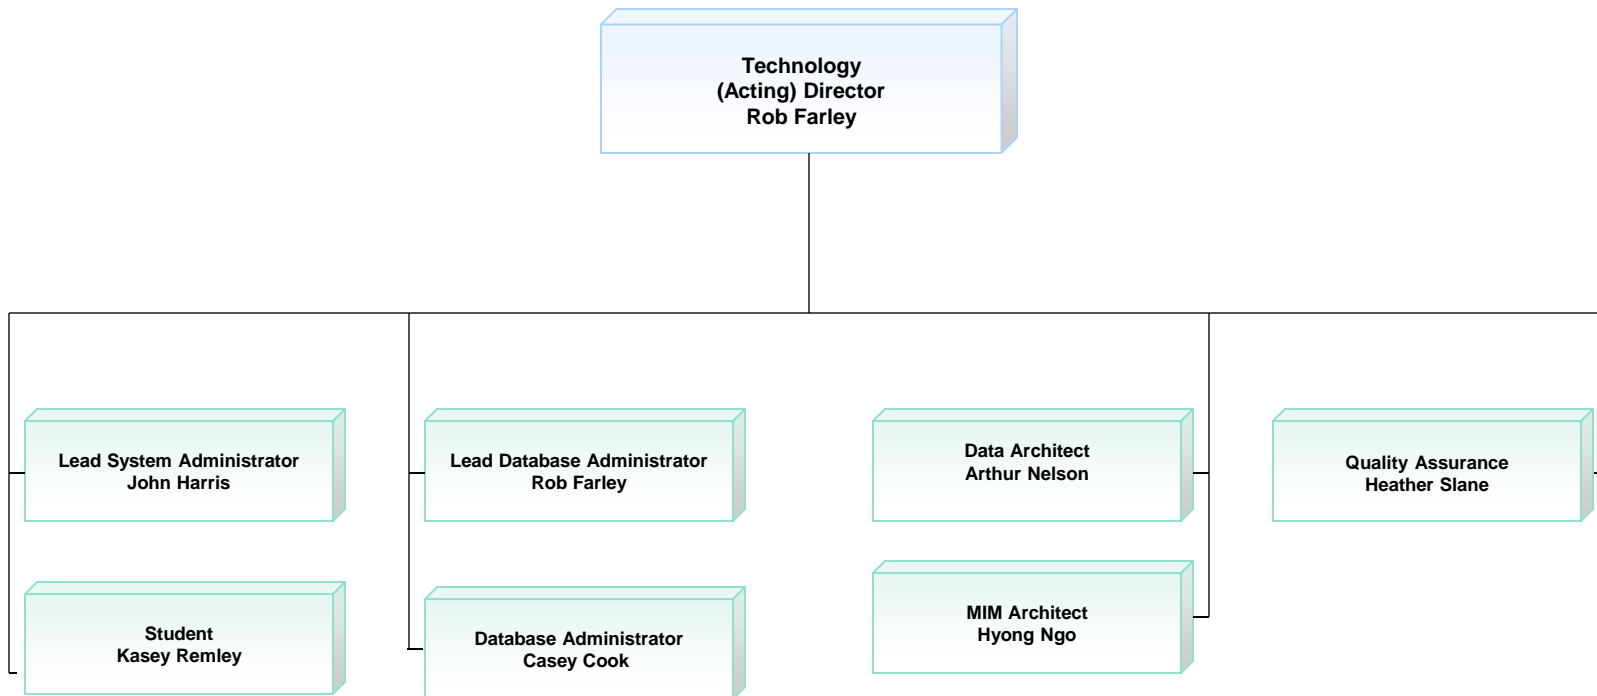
Technology
(Acting) Director
Rob Farley

Lead System Administrator
John Harris

Lead Database Administrator
Rob Farley

Data Architect
Arthur Nelson

Quality Assurance
Heather Slane

Student
Kasey Remley

Database Administrator
Casey Cook

MIM Architect
Hyong Ngo